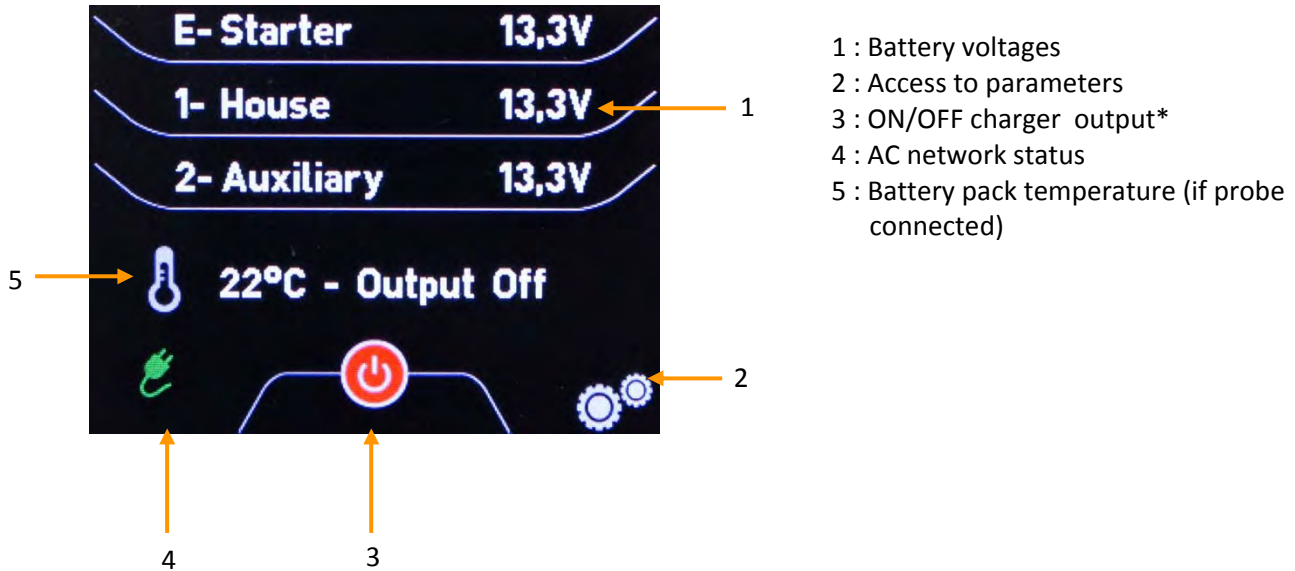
E- Starter 13,3V

1- House 13,3V

2- Auxiliary 13,3V

22°C - Output Off

1

2

3

4

5

1 : Battery voltages
2 : Access to parameters
3 : ON/OFF charger output*
4 : AC network status
5 : Battery pack temperature (if probe connected)